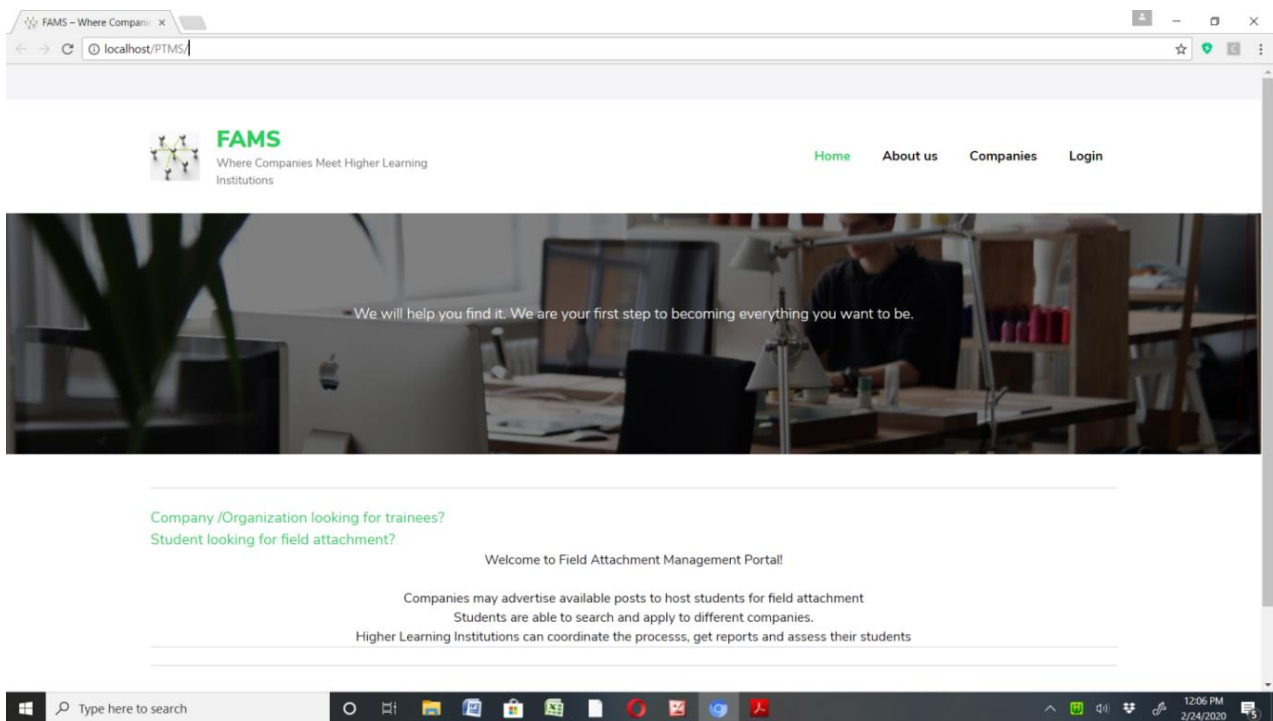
FAMS – Where Compani ×

localhost/PTMS/

FAMS
Where Companies Meet Higher Learning Institutions

Home About us Companies Login

We will help you find it. We are your first step to becoming everything you want to be.

Company /Organization looking for trainees?
Student looking for field attachment?

Welcome to Field Attachment Management Portal!

Companies may advertise available posts to host students for field attachment
Students are able to search and apply to different companies.
Higher Learning Institutions can coordinate the processs, get reports and assess their students

Type here to search

12:06 PM
2/24/2020